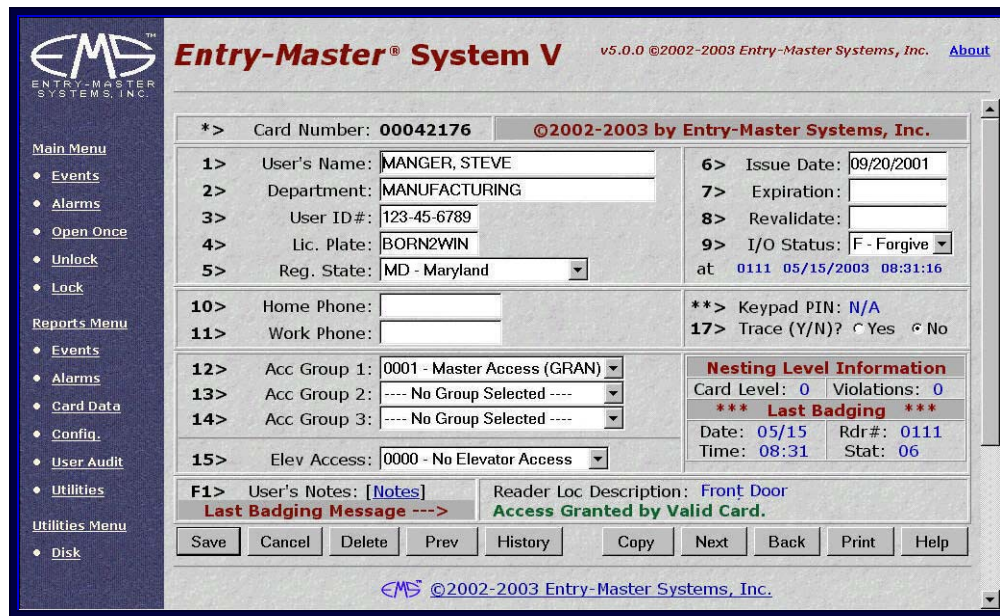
EMS ENTRY-MASTER SYSTEMS, INC.

Entry-Master® System V

v5.0.0 ©2002-2003 Entry-Master Systems, Inc. About

Main Menu
• Events
• Alarms
• Open Once
• Unlock
• Lock

Reports Menu
• Events
• Alarms
• Card Data
• Config.
• User Audit
• Utilities

Utilities Menu
• Disk

*> Card Number: 00042176 ©2002-2003 by Entry-Master Systems, Inc.

1> User's Name: MANGER, STEVE
2> Department: MANUFACTURING
3> User ID#: 123-45-6789
4> Lic. Plate: BORN2WIN
5> Reg. State: MD - Maryland

6> Issue Date: 09/20/2001
7> Expiration:
8> Revalidate:
9> I/O Status: F - Forgive
at 0111 05/15/2003 08:31:16

10> Home Phone:
11> Work Phone:

**> Keypad PIN: N/A
17> Trace (Y/N)? Yes No

12> Acc Group 1: 0001 - Master Access (GRAN)
13> Acc Group 2: ---- No Group Selected ----
14> Acc Group 3: ---- No Group Selected ----

15> Elev Access: 0000 - No Elevator Access

Nesting Level Information
Card Level: 0 Violations: 0
*** Last Badging ***
Date: 05/15 Rdr#: 0111
Time: 08:31 Stat: 06

F1> User's Notes: [Notes]
Last Badging Message --->
Reader Loc Description: Front Door
Access Granted by Valid Card.

Save Cancel Delete Prev History Copy Next Back Print Help

EMS ©2002-2003 Entry-Master Systems, Inc.